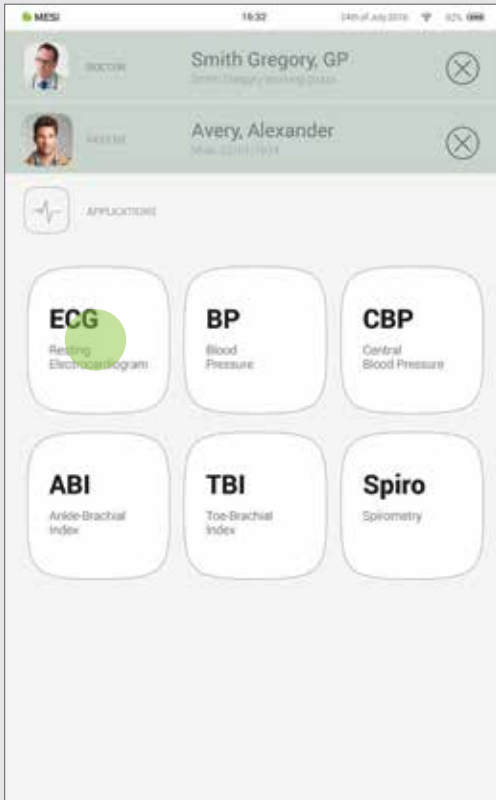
MESI 15:32 24th of July 2016 92%

DOCTOR Smith Gregory, GP
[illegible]

PATIENT Avery, Alexander
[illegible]

APPLICATIONS

ECG
Resting Electrocardiogram

BP
Blood Pressure

CBP
Central Blood Pressure

ABI
Ankle-Brachial Index

TBI
Toe-Brachial Index

Spiro
Spirometry